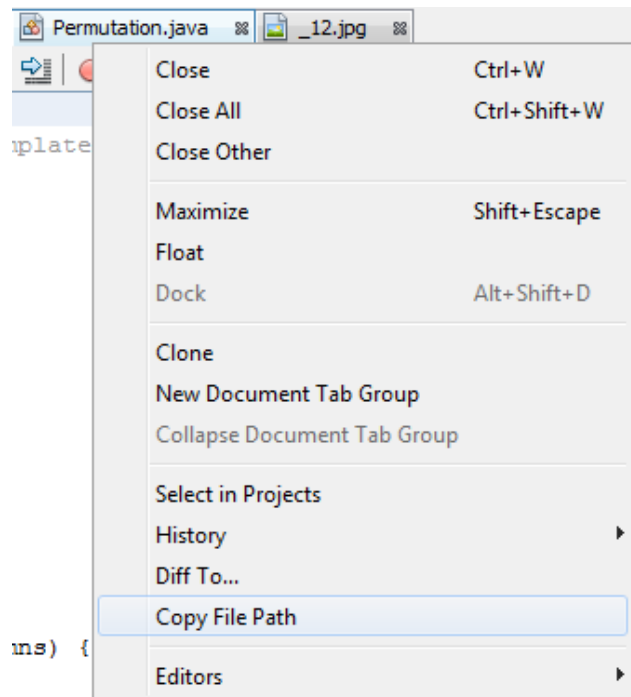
Permutation.java _12.jpg

plate

Close Ctrl+W
Close All Ctrl+Shift+W
Close Other

Maximize Shift+Escape
Float
Dock Alt+Shift+D

Clone
New Document Tab Group
Collapse Document Tab Group

Select in Projects
History
Diff To...
Copy File Path

ns) {

Editors